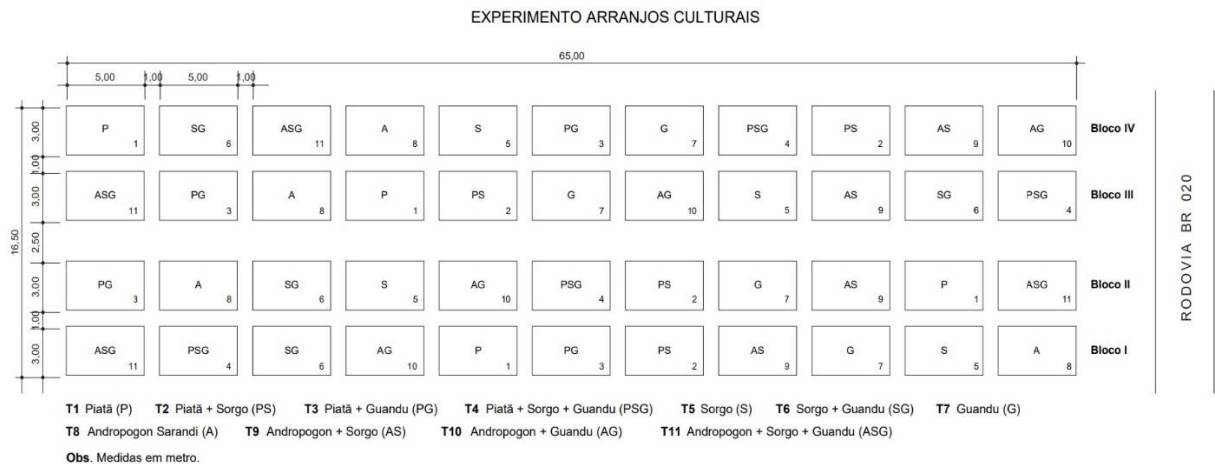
EXPERIMENTO ARRANJOS CULTURAIS

65,00

5,00 1,00 5,00 1,00

16,50

3,00 1,00 3,00 2,50 3,00 1,00 3,00

| | | | | | | | | | | | |
|---|---|---|---|---|---|---|---|---|---|---|---|
| P 1 | SG 6 | ASG 11 | A 8 | S 5 | PG 3 | G 7 | PSG 4 | PS 2 | AS 9 | AG 10 | Bloco IV |
| ASG 11 | PG 3 | A 8 | P 1 | PS 2 | G 7 | AG 10 | S 5 | AS 9 | SG 6 | PSG 4 | Bloco III |
| PG 3 | A 8 | SG 6 | S 5 | AG 10 | PSG 4 | PS 2 | G 7 | AS 9 | P 1 | ASG 11 | Bloco II |
| ASG 11 | PSG 4 | SG 6 | AG 10 | P 1 | PG 3 | PS 2 | AS 9 | G 7 | S 5 | A 8 | Bloco I |

RODOVIA BR 020

T1 Piatã (P) T2 Piatã + Sorgo (PS) T3 Piatã + Guandu (PG) T4 Piatã + Sorgo + Guandu (PSG) T5 Sorgo (S) T6 Sorgo + Guandu (SG) T7 Guandu (G)
T8 Andropogon Sarandi (A) T9 Andropogon + Sorgo (AS) T10 Andropogon + Guandu (AG) T11 Andropogon + Sorgo + Guandu (ASG)

Obs. Medidas em metro.